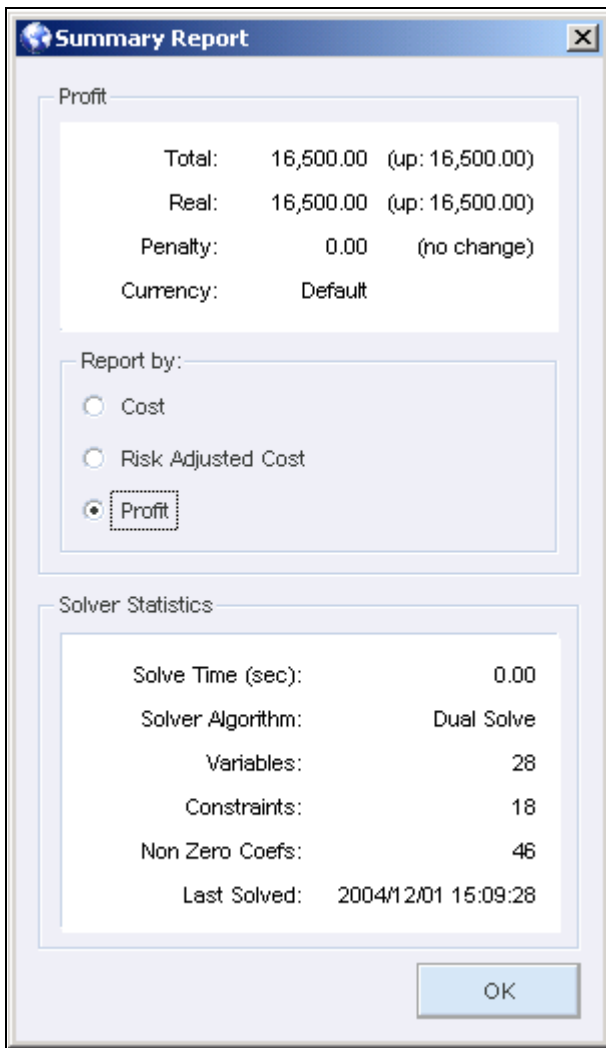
Summary Report

Profit

Total: 16,500.00 (up: 16,500.00)
Real: 16,500.00 (up: 16,500.00)
Penalty: 0.00 (no change)
Currency: Default

Report by:
Cost
Risk Adjusted Cost
Profit

Solver Statistics

Solve Time (sec): 0.00
Solver Algorithm: Dual Solve
Variables: 28
Constraints: 18
Non Zero Coefs: 46
Last Solved: 2004/12/01 15:09:28

OK